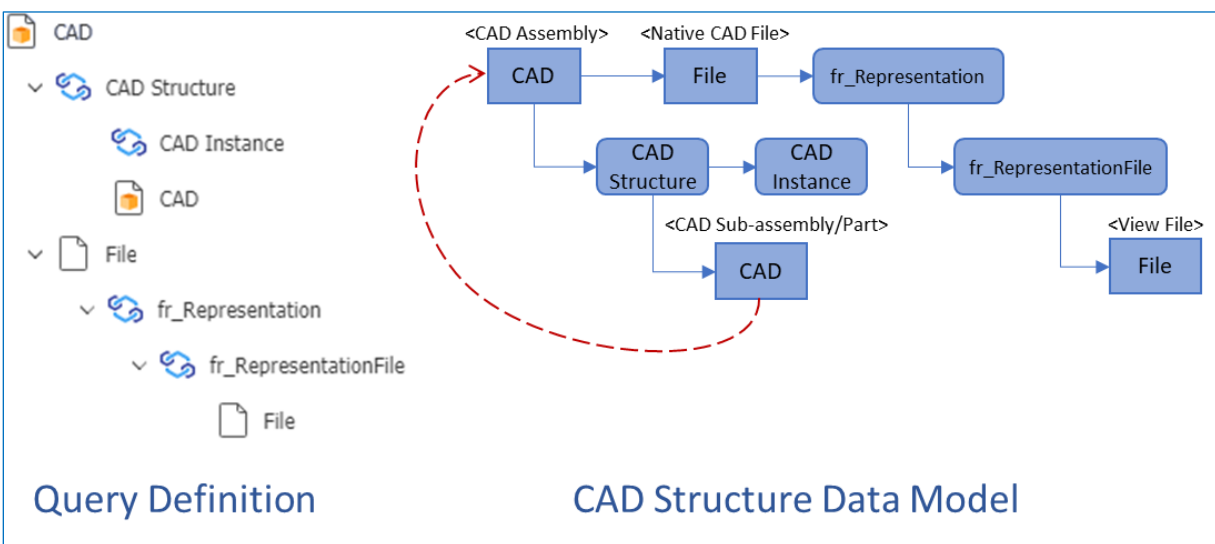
CAD

CAD Structure

CAD Instance

CAD

File

fr_Representation

fr_RepresentationFile

File

<CAD Assembly>

CAD

<Native CAD File>

File

fr_Representation

CAD Structure

CAD Instance

fr_RepresentationFile

<CAD Sub-assembly/Part>

CAD

<View File>

File

Query Definition

CAD Structure Data Model